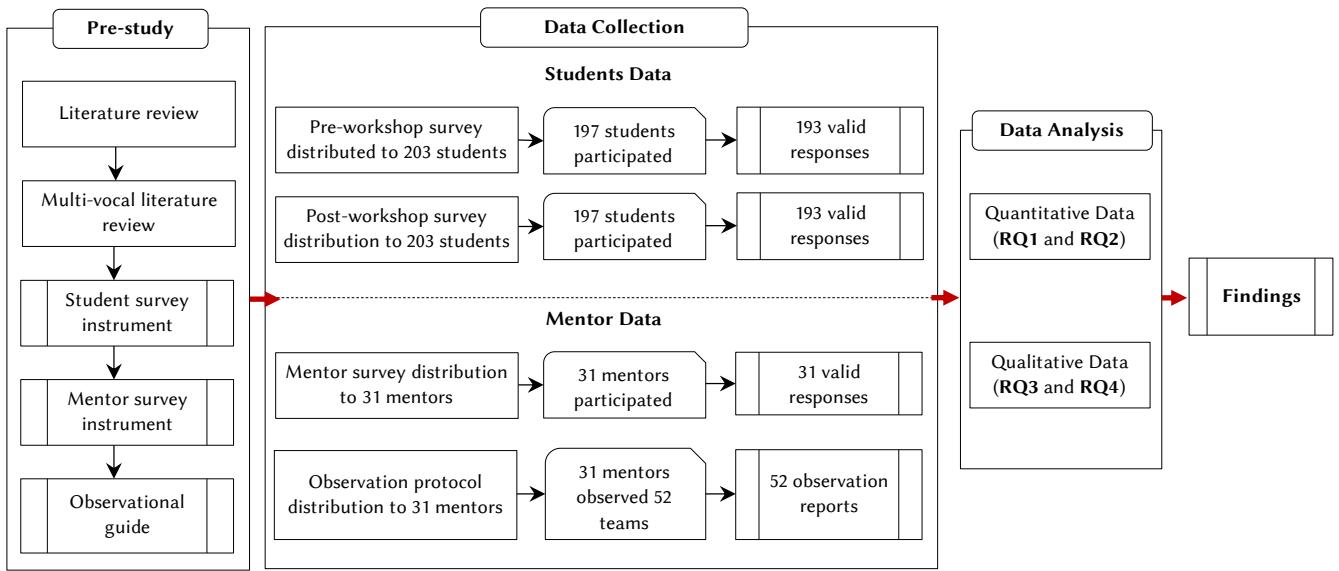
Pre-study

Literature review

Multi-vocal literature review

Student survey instrument

Mentor survey instrument

Observational guide

Data Collection

Students Data

Pre-workshop survey distributed to 203 students

197 students participated

193 valid responses

Post-workshop survey distribution to 203 students

197 students participated

193 valid responses

Mentor Data

Mentor survey distribution to 31 mentors

31 mentors participated

31 valid responses

Observation protocol distribution to 31 mentors

31 mentors observed 52 teams

52 observation reports

Data Analysis

Quantitative Data (RQ1 and RQ2)

Qualitative Data (RQ3 and RQ4)

Findings